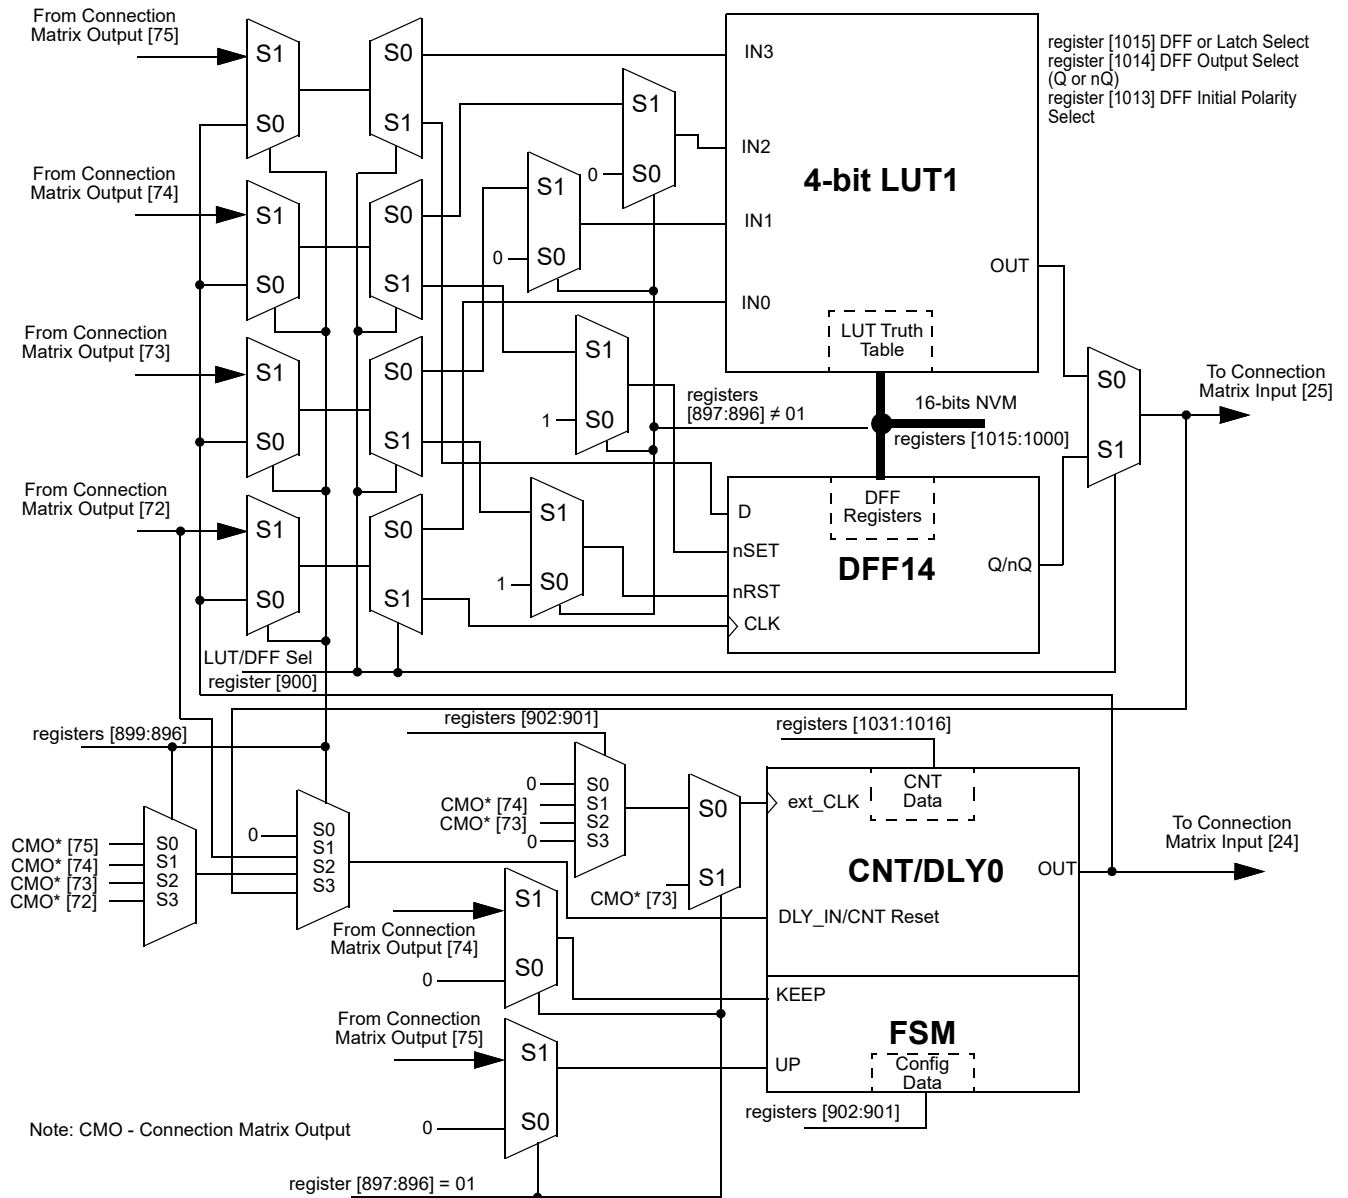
From Connection Matrix Output [75]

S1
S0
S0
S1

IN3

register [1015] DFF or Latch Select
register [1014] DFF Output Select (Q or nQ)
register [1013] DFF Initial Polarity Select

S1
0
S0
IN2

From Connection Matrix Output [74]

S1
S0
S0
S1

S1
0
S0

4-bit LUT1

IN1

OUT

IN0

From Connection Matrix Output [73]

S1
S0
S0
S1

S1
1
S0

LUT Truth Table

registers [897:896] ≠ 01

16-bits NVM

registers [1015:1000]

S0
S1

To Connection Matrix Input [25]

From Connection Matrix Output [72]

S1
S0
S0
S1

S1
1
S0

D
nSET
nRST
CLK

DFF Registers

DFF14

Q/nQ

LUT/DFF Sel
register [900]

registers [899:896]

registers [902:901]

registers [1031:1016]

0
CMO* [74]
CMO* [73]
0
S0
S1
S2
S3

S0
S1

ext_CLK

CNT Data

CMO* [75]
CMO* [74]
CMO* [73]
CMO* [72]
S0
S1
S2
S3

0
S0
S1
S2
S3

CMO* [73]

CNT/DLY0

OUT

To Connection Matrix Input [24]

From Connection Matrix Output [74]

S1
0
S0

DLY_IN/CNT Reset

KEEP

From Connection Matrix Output [75]

S1
0
S0

FSM

UP

Config Data

registers [902:901]

Note: CMO - Connection Matrix Output

register [897:896] = 01